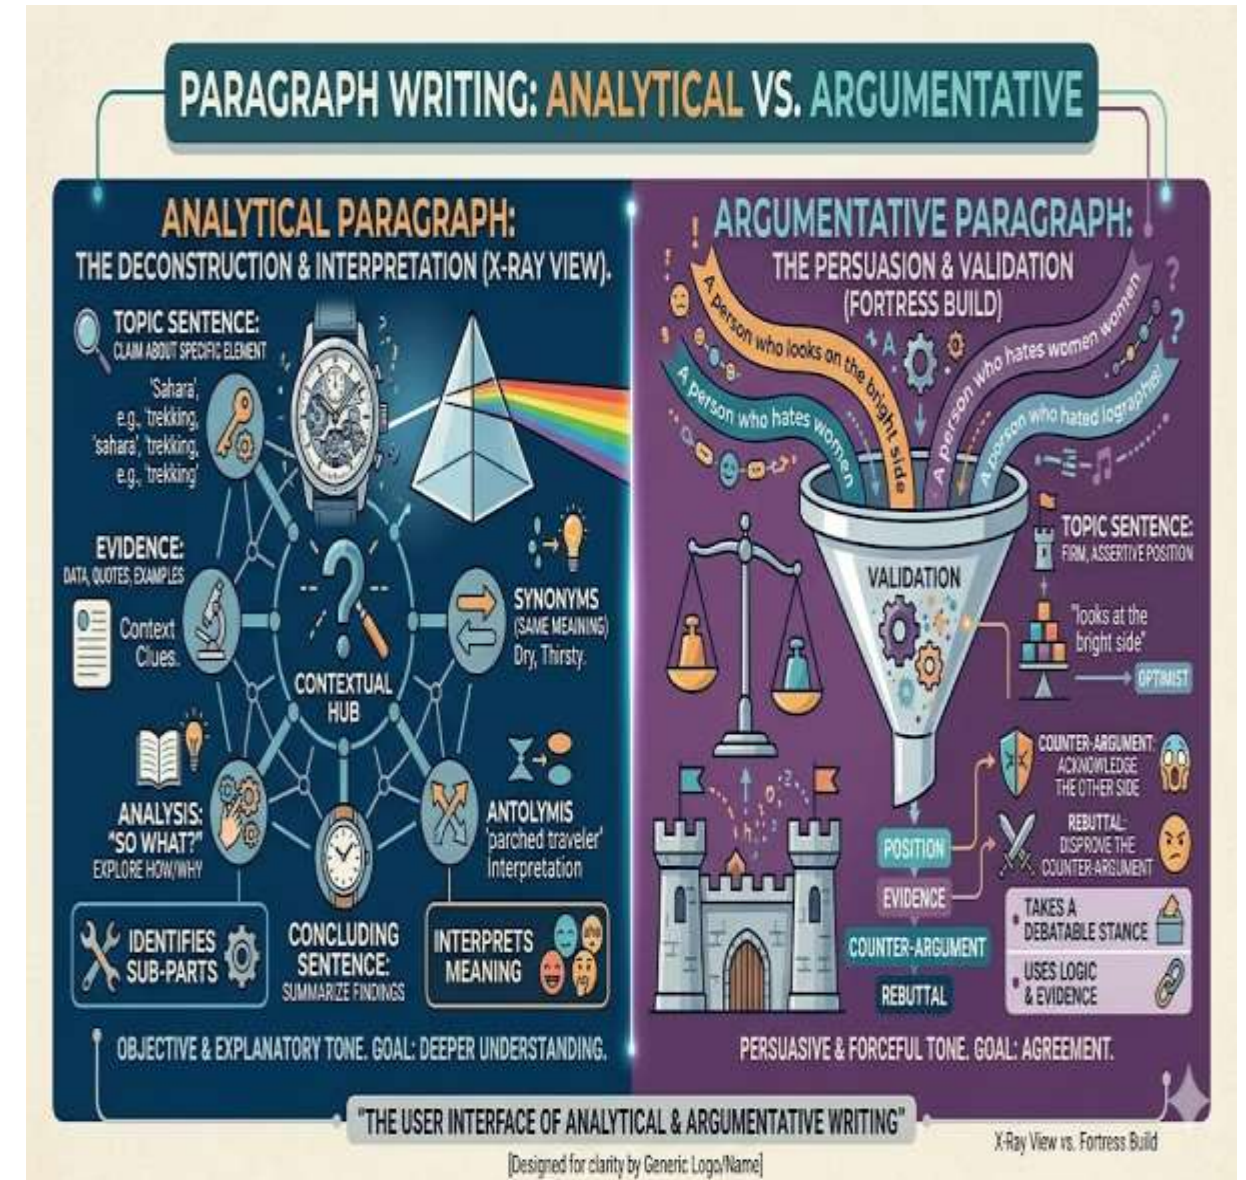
PARAGRAPH WRITING: ANALYTICAL VS. ARGUMENTATIVE

ANALYTICAL PARAGRAPH:
THE DECONSTRUCTION & INTERPRETATION (X-RAY VIEW).

TOPIC SENTENCE:
CLAIM ABOUT SPECIFIC ELEMENT

'Sahara', e.g., 'trekking, 'sahara', 'trekking, e.g., 'trekking'

EVIDENCE:
DATA, QUOTES, EXAMPLES

Context Clues.

CONTEXTUAL HUB

SYNONYMS
(SAME MEANING)
Dry, Thirsty.

ANALYSIS:
"SO WHAT?"
EXPLORE HOW/WHY

ANTOLYMIS
'parched traveler'
Interpretation

IDENTIFIES SUB-PARTS

CONCLUDING SENTENCE:
SUMMARIZE FINDINGS

INTERPRETS MEANING

OBJECTIVE & EXPLANATORY TONE. GOAL: DEEPER UNDERSTANDING.

ARGUMENTATIVE PARAGRAPH:
THE PERSUASION & VALIDATION
(FORTRESS BUILD)

A person who looks on the bright side
A person who hates women
A person who hates women women
A person who hated lographist

VALIDATION

TOPIC SENTENCE:
FIRM, ASSERTIVE POSITION

"looks at the bright side"

OPTIMIST

COUNTER-ARGUMENT:
ACKNOWLEDGE THE OTHER SIDE

REBUTTAL:
DISPROVE THE COUNTER-ARGUMENT

POSITION
EVIDENCE
COUNTER-ARGUMENT
REBUTTAL

TAKES A DEBATABLE STANCE

USES LOGIC & EVIDENCE

PERSUASIVE & FORCEFUL TONE. GOAL: AGREEMENT.

"THE USER INTERFACE OF ANALYTICAL & ARGUMENTATIVE WRITING"

X-Ray View vs. Fortress Build

[Designed for clarity by Generic Logo/Name]